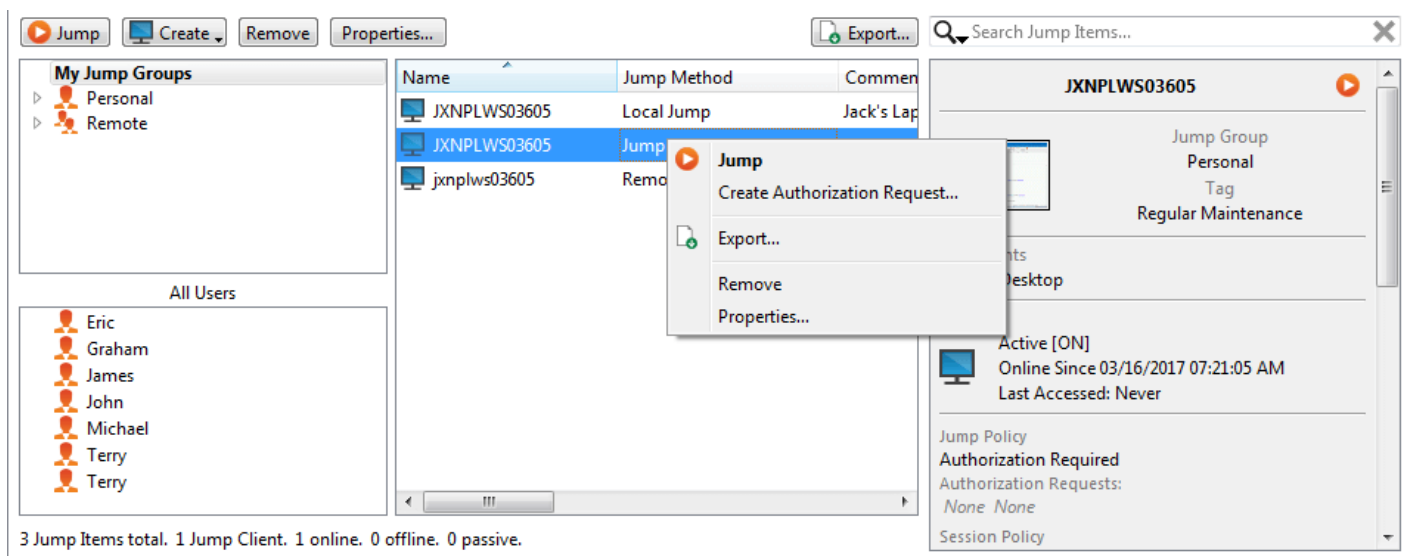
Jump Create Remove Properties... Export... Search Jump Items...

My Jump Groups
Personal
Remote

All Users
Eric
Graham
James
John
Michael
Terry
Terry

| Name | Jump Method | Commen |
|---|---|---|
| JXNPLWS03605 | Local Jump | Jack's Lap |
| JXNPLWS03605 | Jump | |
| jxnplws03605 | Remo | |

Jump
Create Authorization Request...
Export...
Remove
Properties...

JXNPLWS03605
Jump Group
Personal
Tag
Regular Maintenance
nts
Desktop
Active [ON]
Online Since 03/16/2017 07:21:05 AM
Last Accessed: Never
Jump Policy
Authorization Required
Authorization Requests:
None None
Session Policy

3 Jump Items total. 1 Jump Client. 1 online. 0 offline. 0 passive.